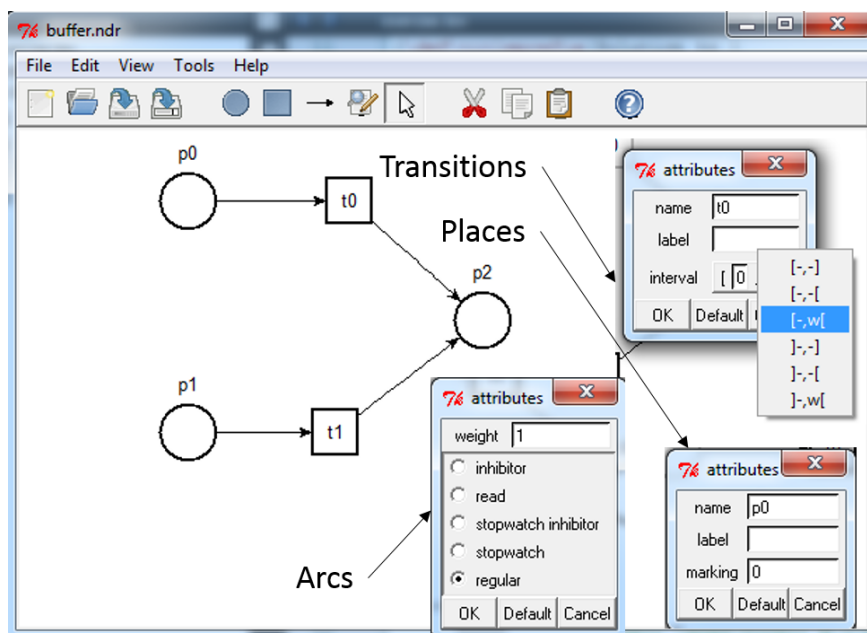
buffer.ndr

File Edit View Tools Help

p0

t0

p2

p1

t1

Transitions

Places

Arcs

attributes
name t0
label
interval [ 0
OK Default

[-,-]
[-,-[
[-,w[
]-,-]
]-,-[
]-,w[

attributes
weight 1
inhibitor
read
stopwatch inhibitor
stopwatch
regular
OK Default Cancel

attributes
name p0
label
marking 0
OK Default Cancel